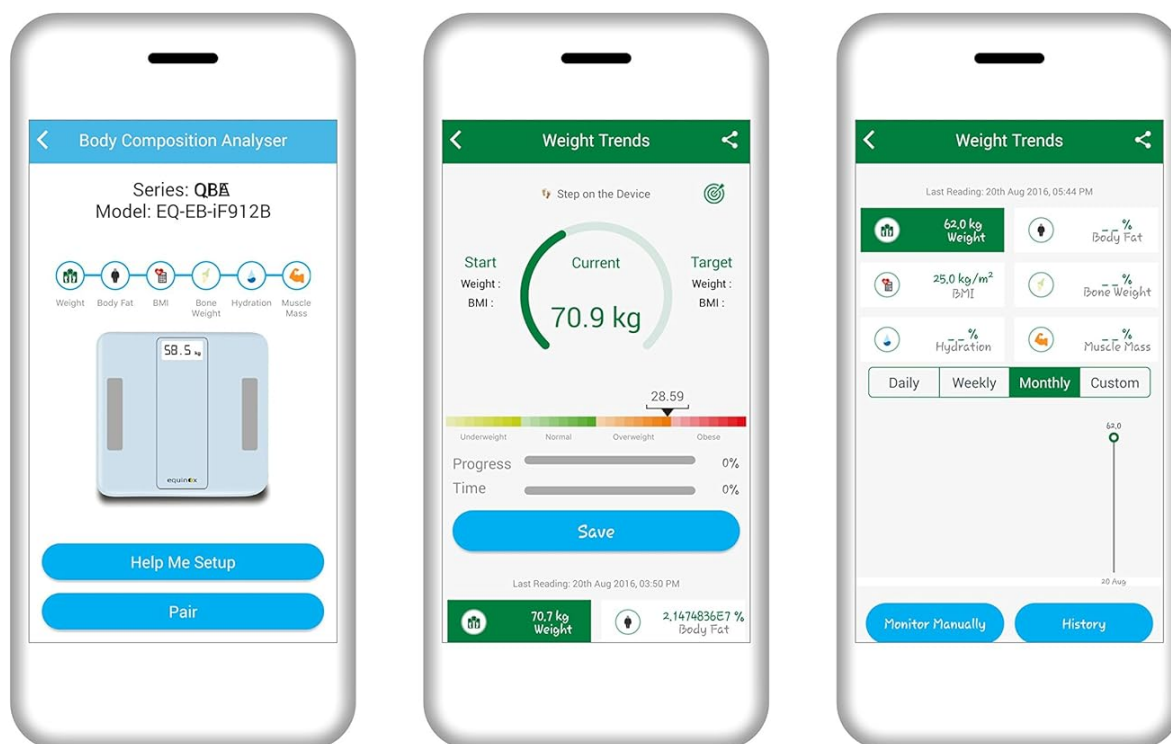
Body Composition Analyser

Series: QBA
Model: EQ-EB-iF912B

Weight Body Fat BMI Bone Weight Hydration Muscle Mass

58.5 kg

equinox

Help Me Setup

Pair

Weight Trends

Step on the Device

Start
Weight :
BMI :

Current
70.9 kg

Target
Weight :
BMI :

28.59

Underweight Normal Overweight Obese

Progress 0%
Time 0%

Save

Last Reading: 20th Aug 2016, 03:50 PM

70.7 kg Weight

2.1474836E7 % Body Fat

Weight Trends

Last Reading: 20th Aug 2016, 05:44 PM

62.0 kg Weight

_ _% Body Fat

25.0 kg/m² BMI

_ _% Bone Weight

_ _% Hydration

_ _% Muscle Mass

Daily Weekly Monthly Custom

62.0

20 Aug

Monitor Manually

History